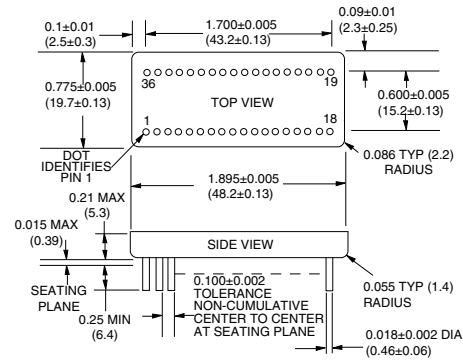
0.1±0.01
(2.5±0.3)

1.700±0.005
(43.2±0.13)

0.09±0.01
(2.3±0.25)

0.775±0.005
(19.7±0.13)

36

19

TOP VIEW

0.600±0.005
(15.2±0.13)

1

18

DOT
IDENTIFIES
PIN 1

0.086 TYP (2.2)
RADIUS

1.895±0.005
(48.2±0.13)

0.21 MAX
(5.3)

0.015 MAX
(0.39)

SIDE VIEW

SEATING
PLANE

0.100±0.002
TOLERANCE
NON-CUMULATIVE
CENTER TO CENTER
AT SEATING PLANE

0.055 TYP (1.4)
RADIUS

0.25 MIN
(6.4)

0.018±0.002 DIA
(0.46±0.06)